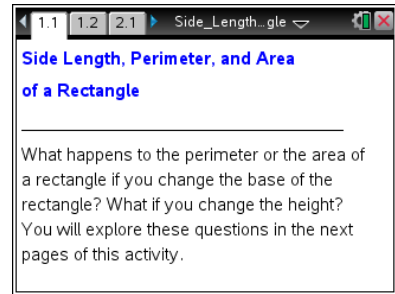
1.1 1.2 2.1 Side_Length…gle

Side Length, Perimeter, and Area of a Rectangle

What happens to the perimeter or the area of a rectangle if you change the base of the rectangle? What if you change the height? You will explore these questions in the next pages of this activity.